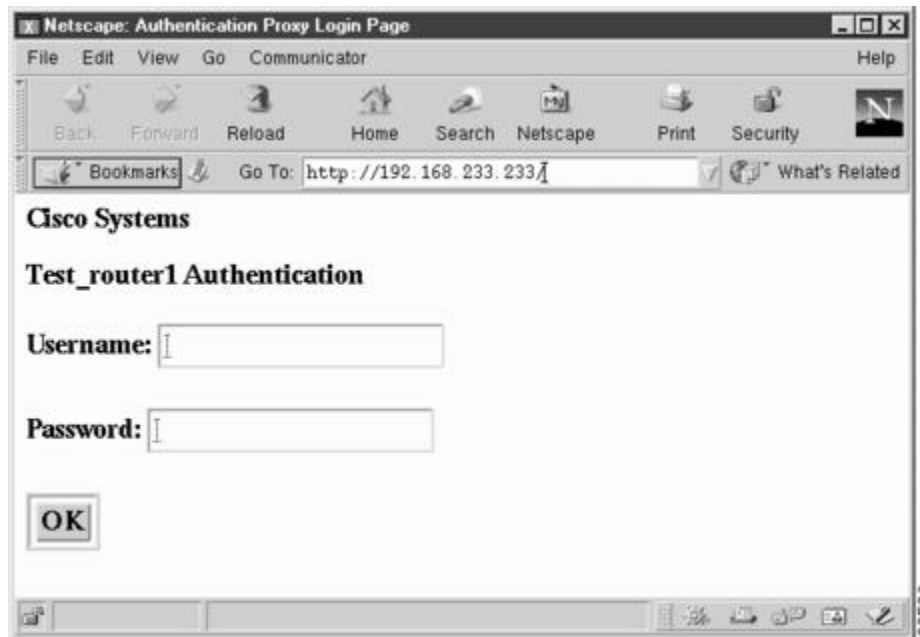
Netscape: Authentication Proxy Login Page

File Edit View Go Communicator Help

Back Forward Reload Home Search Netscape Print Security

Bookmarks Go To: http://192.168.233.233/ What's Related

Cisco Systems

Test_router1 Authentication

Username:

Password:

OK